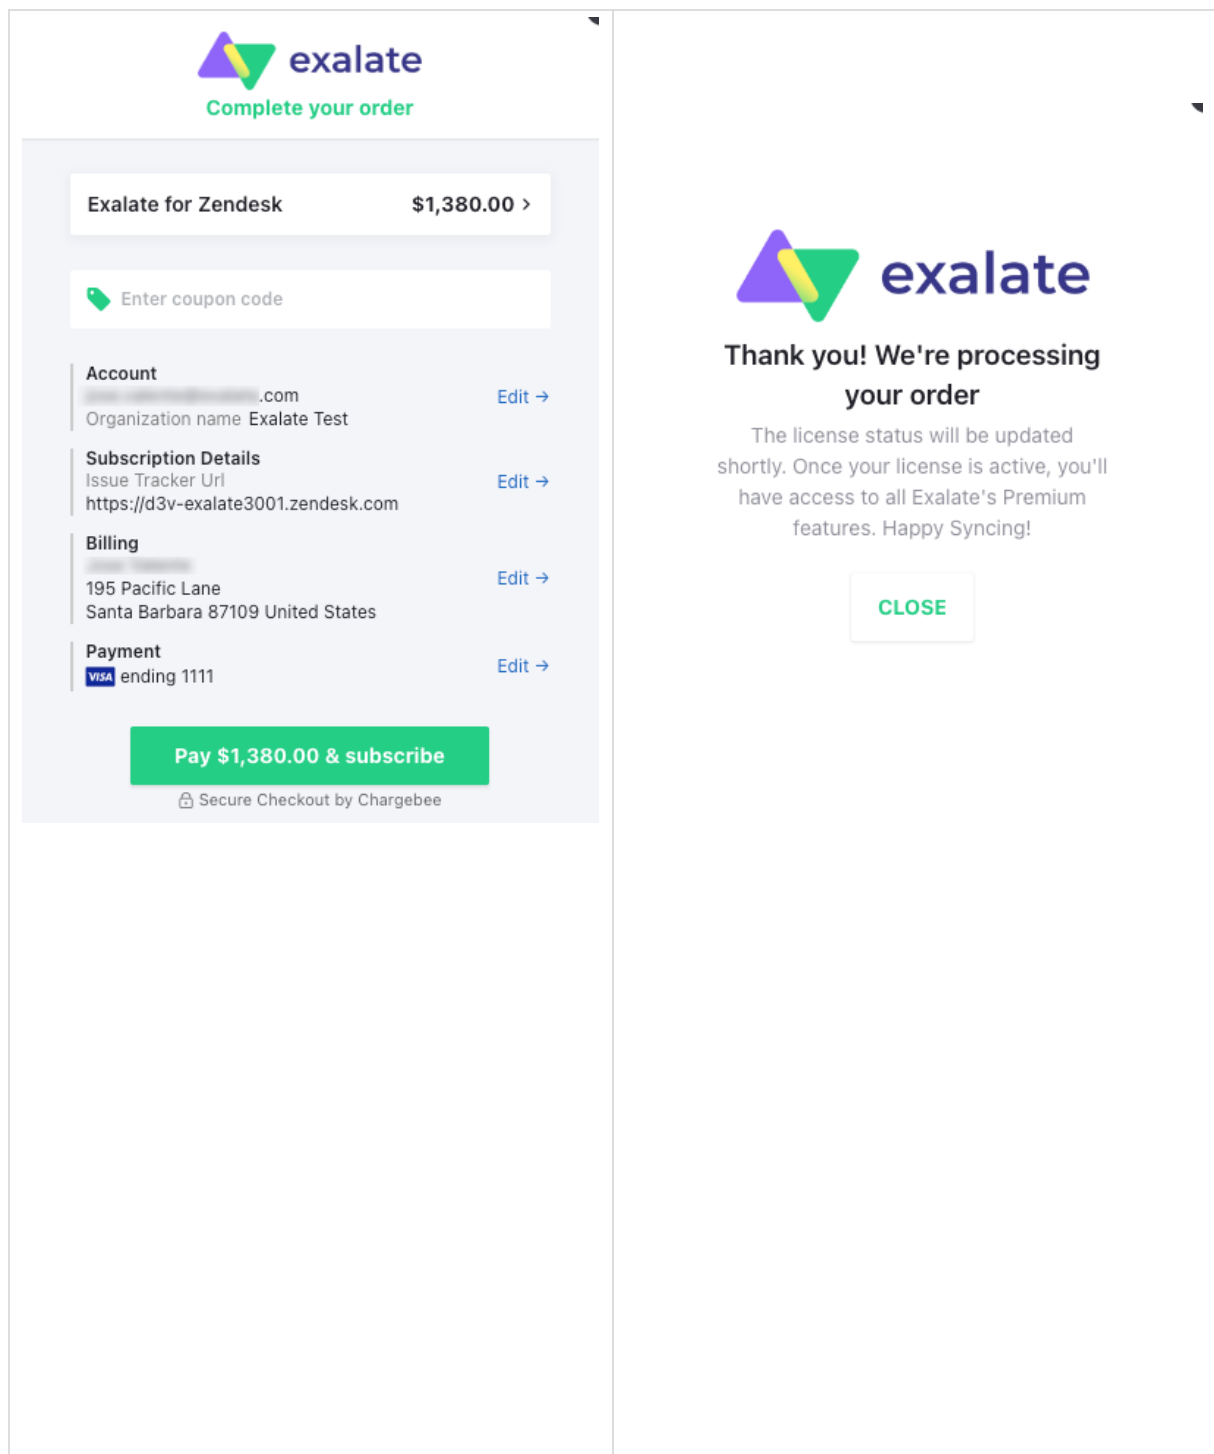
exalate
Complete your order

Exalate for Zendesk $1,380.00 >

Enter coupon code

Account
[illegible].com
Organization name Exalate Test
Edit →

Subscription Details
Issue Tracker Url
https://d3v-exalate3001.zendesk.com
Edit →

Billing
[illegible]
195 Pacific Lane
Santa Barbara 87109 United States
Edit →

Payment
VISA ending 1111
Edit →

Pay $1,380.00 & subscribe

Secure Checkout by Chargebee

exalate
Thank you! We're processing your order

The license status will be updated shortly. Once your license is active, you'll have access to all Exalate's Premium features. Happy Syncing!

CLOSE